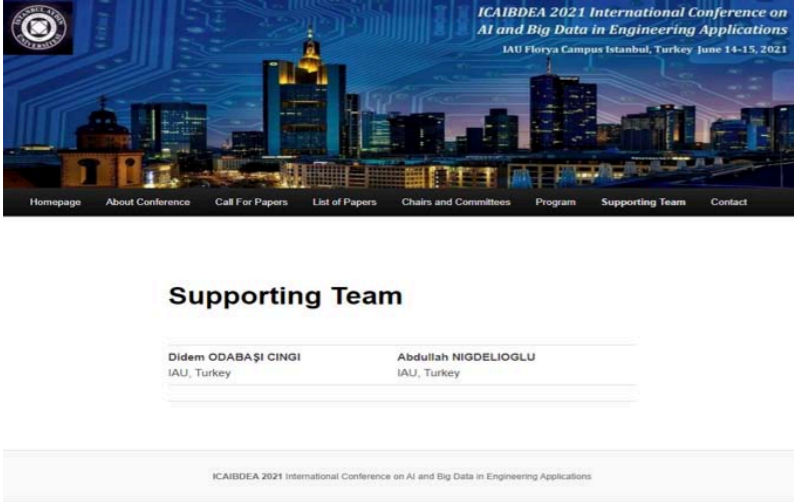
ISTANBUL AYDIN ÜNİVERSİTESİ

ICAIBDEA 2021 International Conference on AI and Big Data in Engineering Applications

IAU Florya Campus Istanbul, Turkey June 14-15, 2021

Homepage About Conference Call For Papers List of Papers Chairs and Committees Program Supporting Team Contact

Supporting Team

Didem ODABAŞI CINGI
IAU, Turkey

Abdullah NIGDELIOGLU
IAU, Turkey

ICAIBDEA 2021 International Conference on AI and Big Data in Engineering Applications